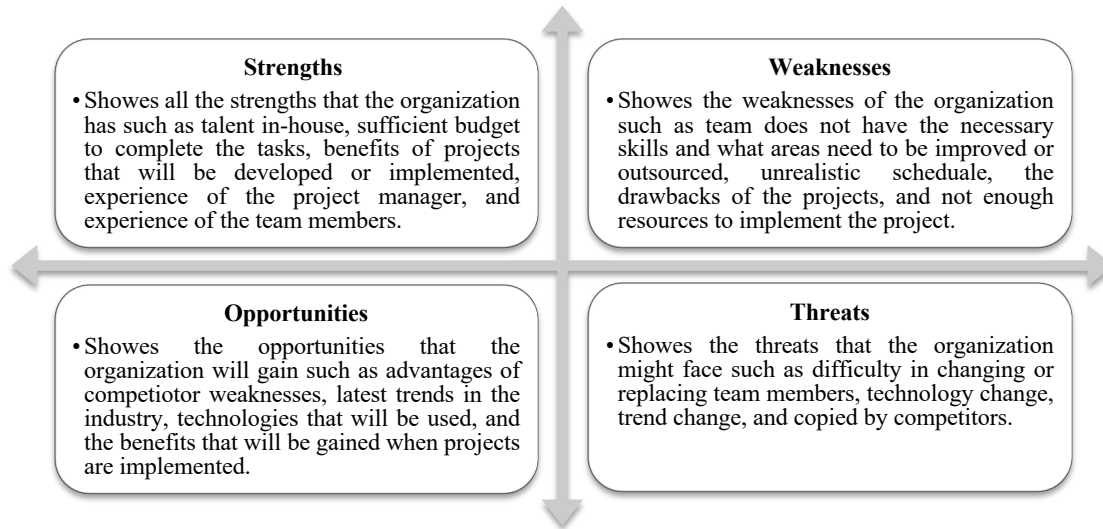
**Strengths**

• Showes all the strengths that the organization has such as talent in-house, sufficient budget to complete the tasks, benefits of projects that will be developed or implemented, experience of the project manager, and experience of the team members.

**Weaknesses**

• Showes the weaknesses of the organization such as team does not have the necessary skills and what areas need to be improved or outsourced, unrealistic scheduale, the drawbacks of the projects, and not enough resources to implement the project.

**Opportunities**

• Showes the opportunities that the organization will gain such as advantages of competiotor weaknesses, latest trends in the industry, technologies that will be used, and the benefits that will be gained when projects are implemented.

**Threats**

• Showes the threats that the organization might face such as difficulty in changing or replacing team members, technology change, trend change, and copied by competitors.